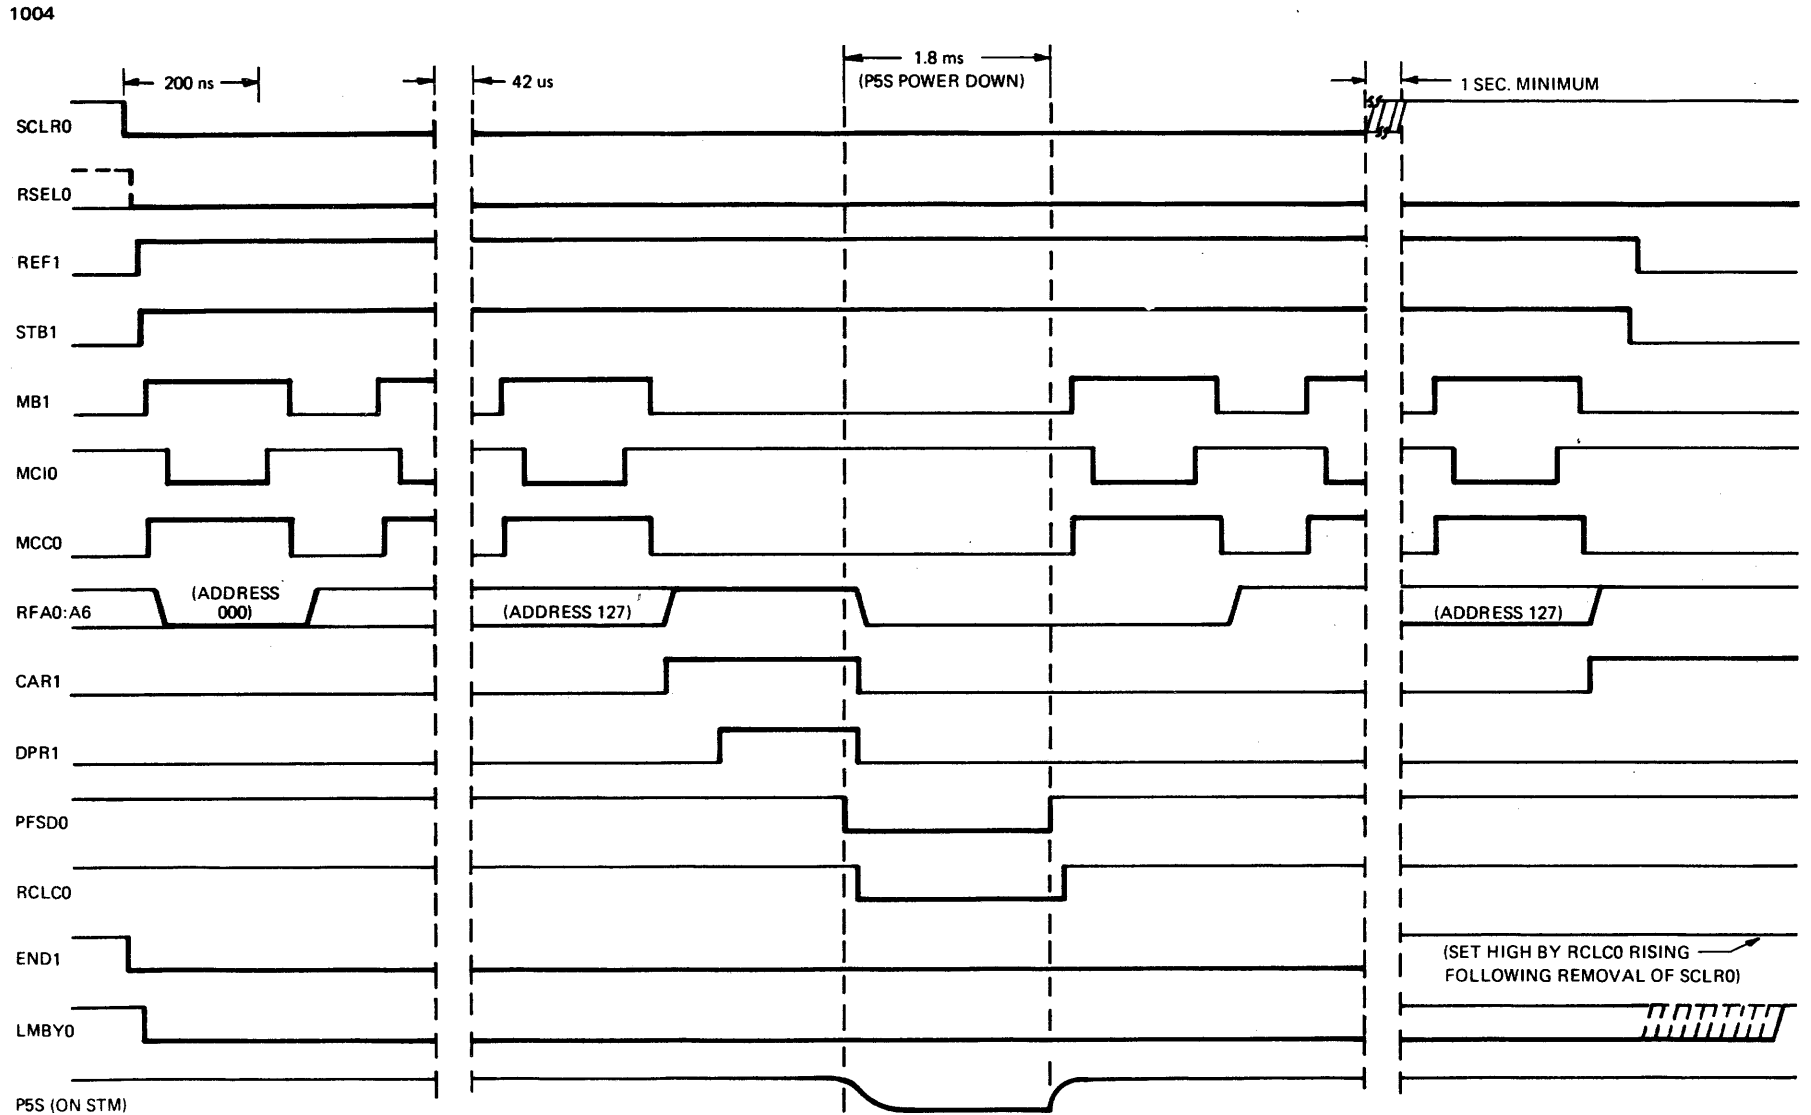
1004

200 ns

42 us

1.8 ms
(P5S POWER DOWN)

1 SEC. MINIMUM

SCLR0

RSEL0

REF1

STB1

MB1

MCI0

MCC0

RFA0:A6

(ADDRESS 000)

(ADDRESS 127)

(ADDRESS 127)

CAR1

DPR1

PFSD0

RCLC0

END1

(SET HIGH BY RCLC0 RISING FOLLOWING REMOVAL OF SCLR0)

LMBY0

P5S (ON STM)